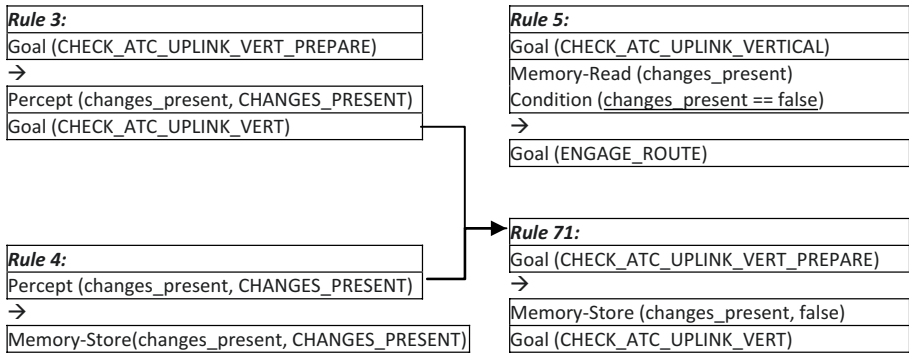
Rule 3:
Goal (CHECK_ATC_UPLINK_VERT_PREPARE)
→
Percept (changes_present, CHANGES_PRESENT)
Goal (CHECK_ATC_UPLINK_VERT)

Rule 4:
Percept (changes_present, CHANGES_PRESENT)
→
Memory-Store(changes_present, CHANGES_PRESENT)

Rule 5:
Goal (CHECK_ATC_UPLINK_VERTICAL)
Memory-Read (changes_present)
Condition (changes_present == false)
→
Goal (ENGAGE_ROUTE)

Rule 71:
Goal (CHECK_ATC_UPLINK_VERT_PREPARE)
→
Memory-Store (changes_present, false)
Goal (CHECK_ATC_UPLINK_VERT)